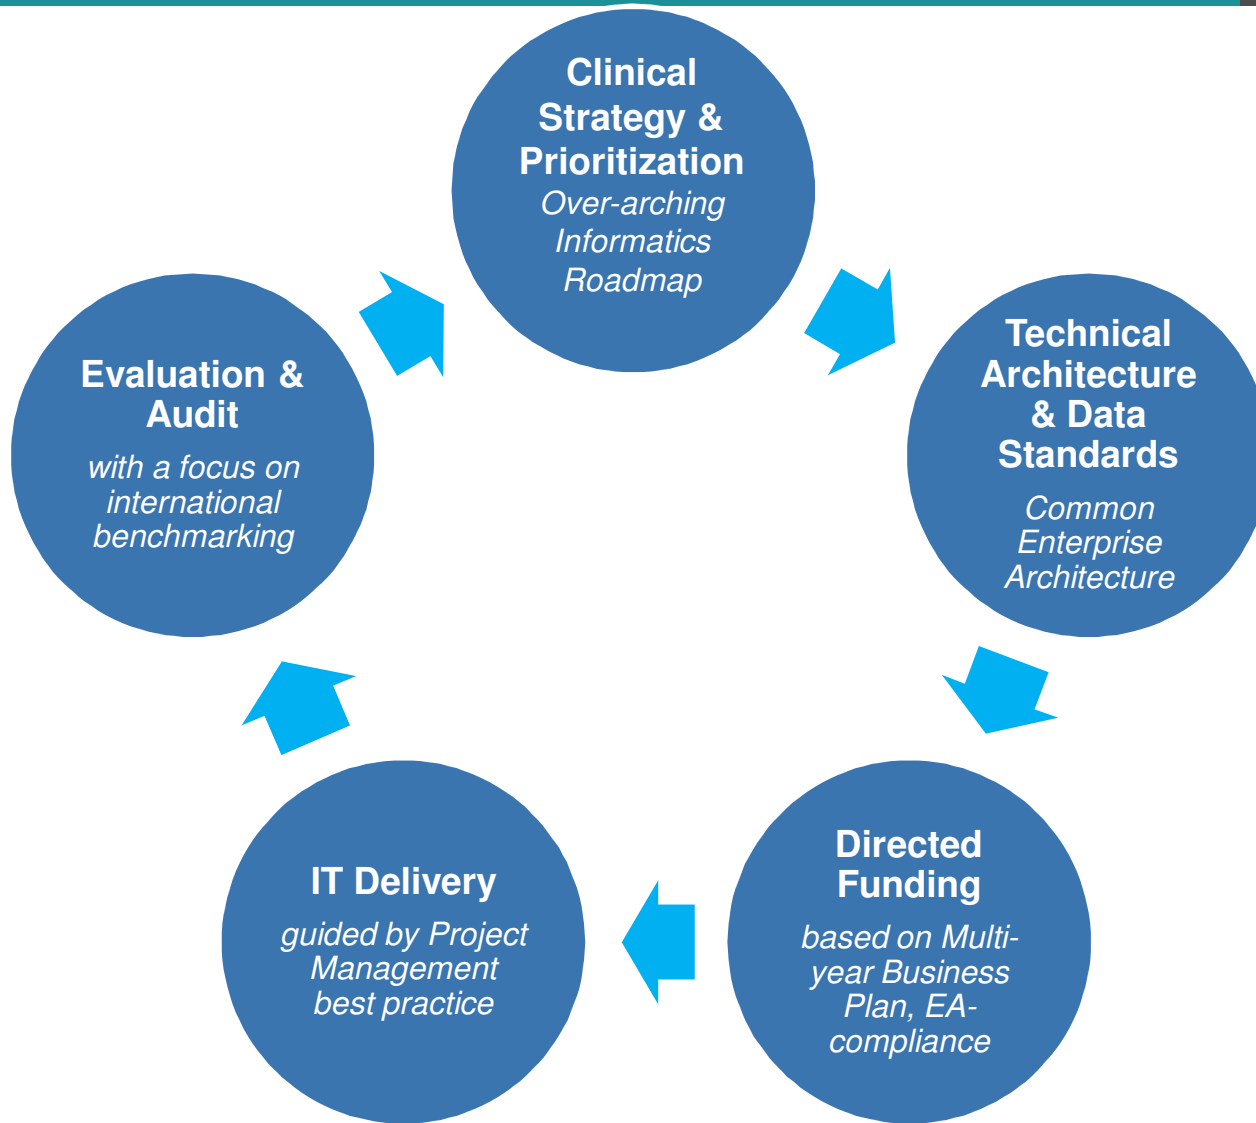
Clinical Strategy & Prioritization
Over-arching Informatics Roadmap

Technical Architecture & Data Standards
Common Enterprise Architecture

Directed Funding
based on Multi-year Business Plan, EA-compliance

IT Delivery
guided by Project Management best practice

Evaluation & Audit
with a focus on international benchmarking